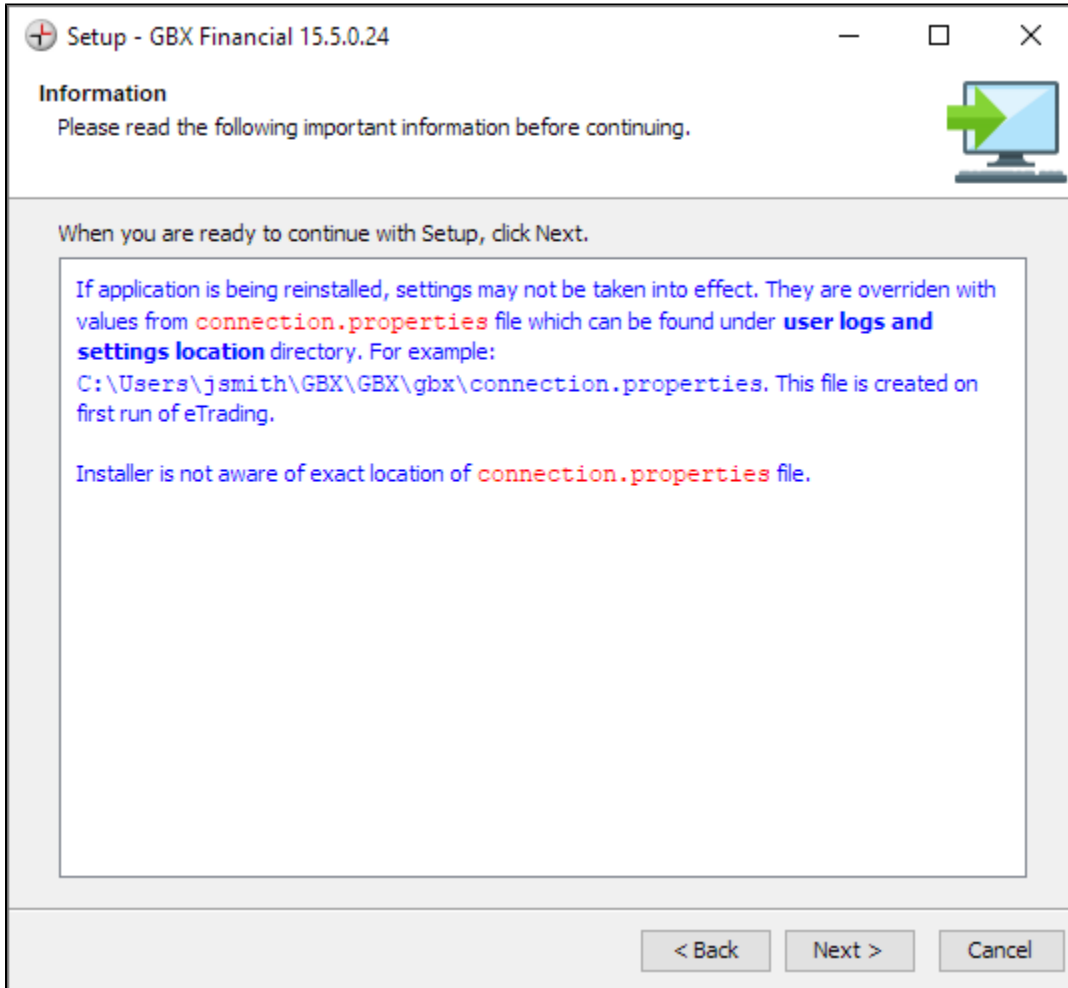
Setup - GBX Financial 15.5.0.24

Information

Please read the following important information before continuing.

When you are ready to continue with Setup, click Next.

If application is being reinstalled, settings may not be taken into effect. They are overriden with values from connection.properties file which can be found under **user logs and settings location** directory. For example: C:\Users\jsmith\GBX\GBX\gbx\connection.properties. This file is created on first run of eTrading.

Installer is not aware of exact location of connection.properties file.

< Back   Next >   Cancel